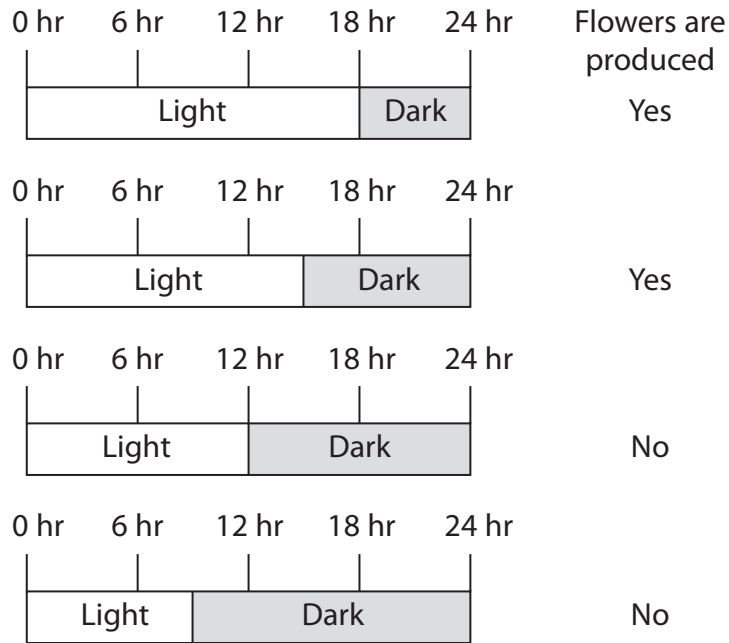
0 hr 6 hr 12 hr 18 hr 24 hr

Flowers are produced

Light Dark

Yes

0 hr 6 hr 12 hr 18 hr 24 hr

Light Dark

Yes

0 hr 6 hr 12 hr 18 hr 24 hr

Light Dark

No

0 hr 6 hr 12 hr 18 hr 24 hr

Light Dark

No